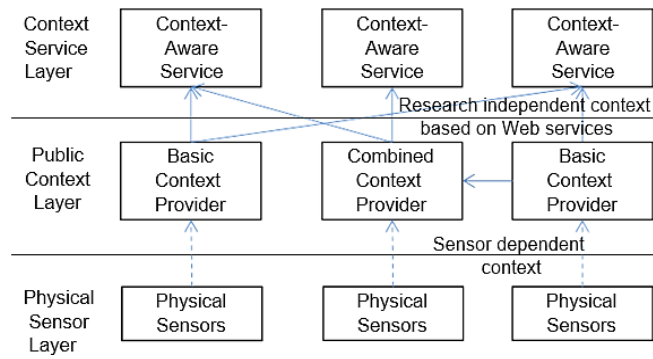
Context Service Layer

Context-Aware Service

Context-Aware Service

Context-Aware Service

Research independent context based on Web services

Public Context Layer

Basic Context Provider

Combined Context Provider

Basic Context Provider

Sensor dependent context

Physical Sensor Layer

Physical Sensors

Physical Sensors

Physical Sensors